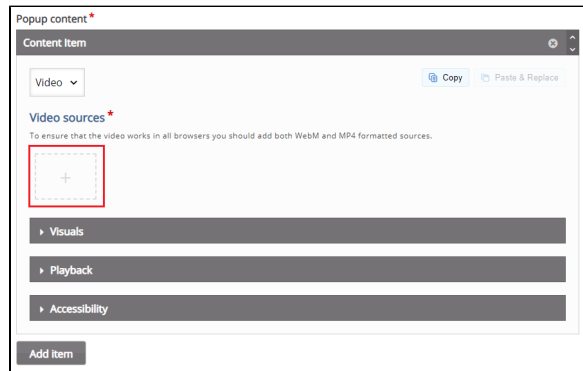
Popup content *

Content Item

Video

Copy

Paste & Replace

Video sources *

To ensure that the video works in all browsers you should add both WebM and MP4 formatted sources.

+

Visuals

Playback

Accessibility

Add item